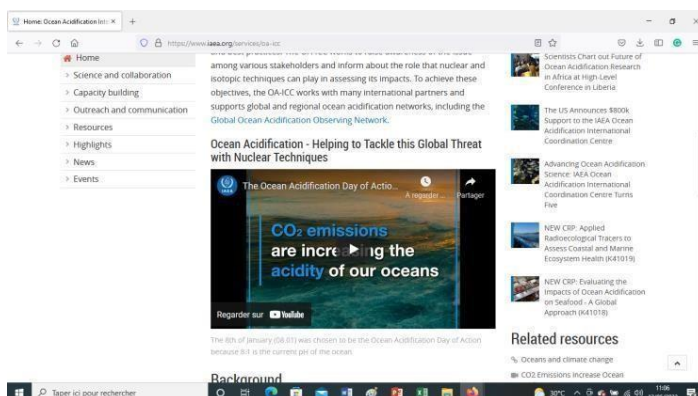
Home: Ocean Acidification Int ×

https://www.iaea.org/services/oa-icc

Home
Science and collaboration
Capacity building
Outreach and communication
Resources
Highlights
News
Events

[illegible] among various stakeholders and inform about the role that nuclear and isotopic techniques can play in assessing its impacts. To achieve these objectives, the OA-ICC works with many international partners and supports global and regional ocean acidification networks, including the Global Ocean Acidification Observing Network.

Ocean Acidification - Helping to Tackle this Global Threat with Nuclear Techniques

The Ocean Acidification Day of Actio...

A regarder ... Partager

$CO_2$ emissions are increasing the acidity of our oceans

Regarder sur YouTube

The 8th of January (08.01) was chosen to be the Ocean Acidification Day of Action because 8.1 is the current pH of the ocean.

Background

Scientists Chart out Future of Ocean Acidification Research in Africa at High-Level Conference in Liberia

The US Announces $800k Support to the IAEA Ocean Acidification International Coordination Centre

Advancing Ocean Acidification Science: IAEA Ocean Acidification International Coordination Centre Turns Five

NEW CRP: Applied Radioecological Tracers to Assess Coastal and Marine Ecosystem Health (K41019)

NEW CRP: Evaluating the Impacts of Ocean Acidification on Seafood - A Global Approach (K41018)

Related resources

Oceans and climate change

CO2 Emissions Increase Ocean

Taper ici pour rechercher

30°C

11:06